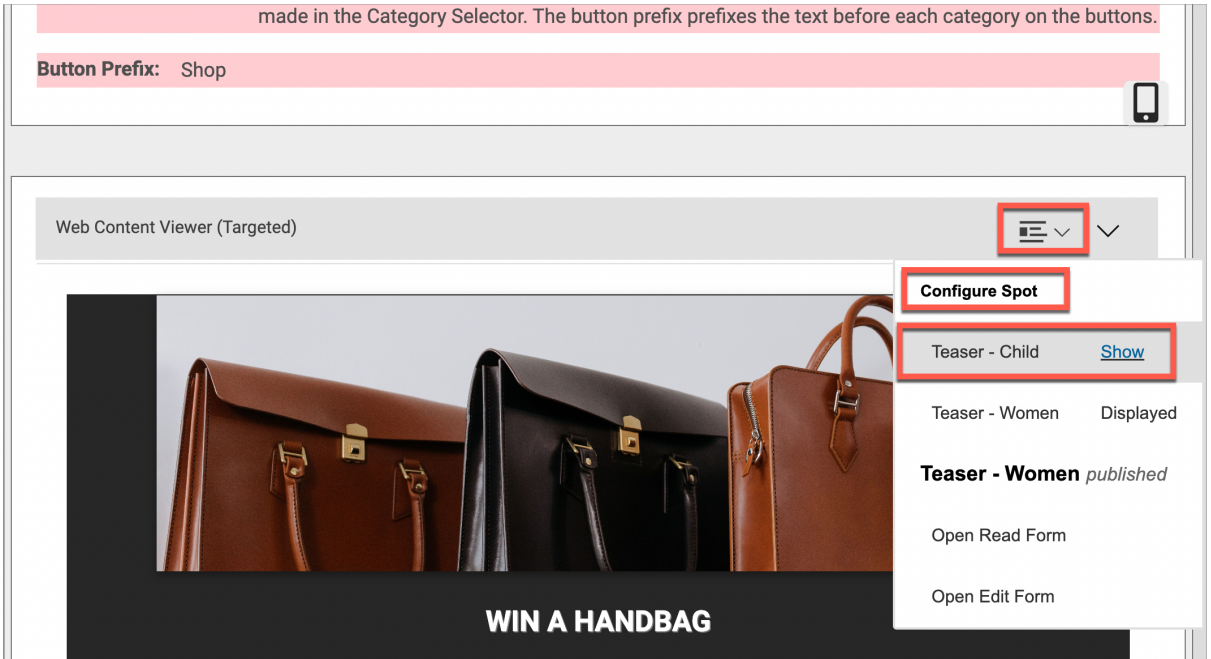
made in the Category Selector. The button prefix prefixes the text before each category on the buttons.

**Button Prefix:** Shop

Web Content Viewer (Targeted)

**Configure Spot**

Teaser - Child Show

Teaser - Women Displayed

**Teaser - Women** *published*

Open Read Form

Open Edit Form

WIN A HANDBAG